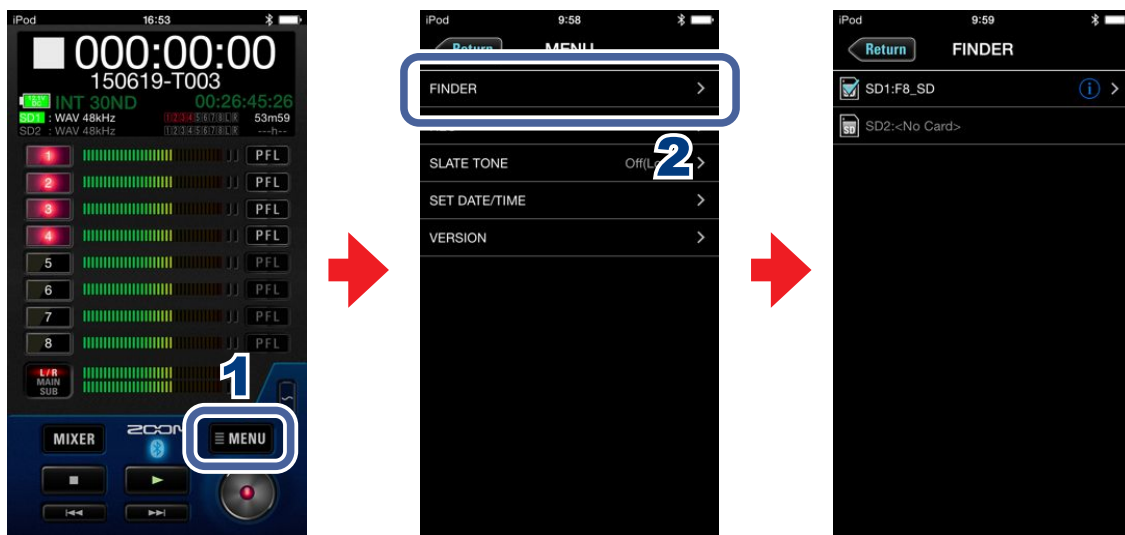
iPod 16:53

000:00:00
150619-T003
INT 30ND 00:26:45:26
SD1 : WAV 48kHz 1 2 3 4 5 6 7 8 L R 53m59
SD2 : WAV 48kHz 1 2 3 4 5 6 7 8 L R ---h--

1 PFL
2 PFL
3 PFL
4 PFL
5 PFL
6 PFL
7 PFL
8 PFL
L/R MAIN SUB

1

MIXER ZOOM ≡ MENU

iPod 9:58
Return MENU
FINDER
SLATE TONE Off(L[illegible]
2
SET DATE/TIME
VERSION

iPod 9:59
Return FINDER
SD1:F8_SD
SD2:<No Card>